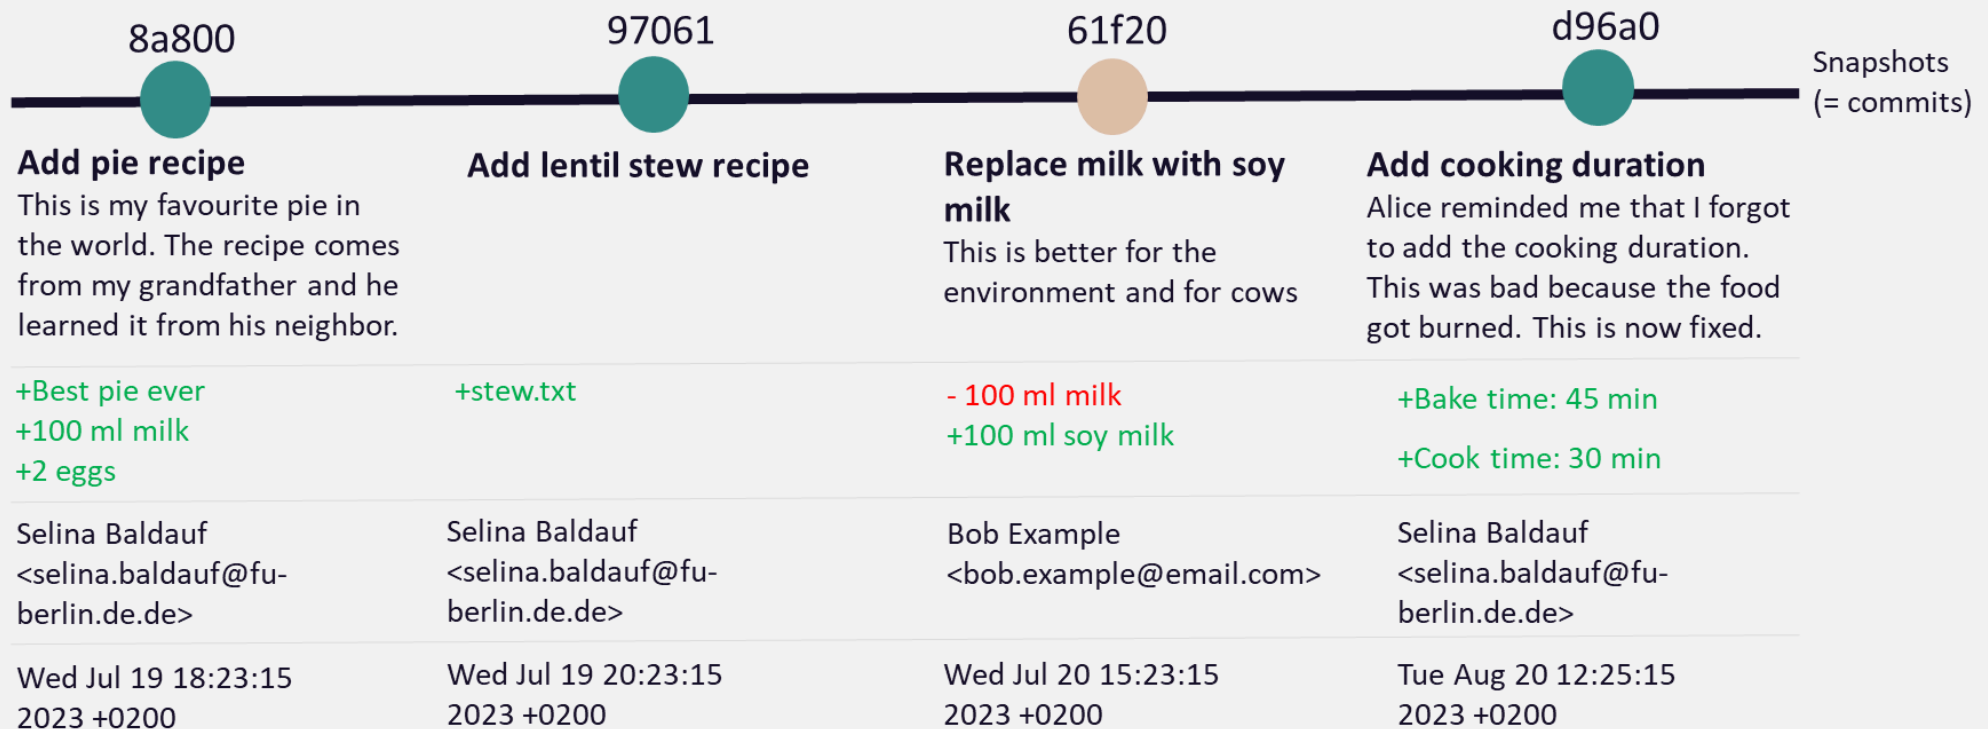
8a800

97061

61f20

d96a0

Snapshots (= commits)

**Add pie recipe**
This is my favourite pie in the world. The recipe comes from my grandfather and he learned it from his neighbor.

+Best pie ever
+100 ml milk
+2 eggs

Selina Baldauf <selina.baldauf@fu-berlin.de.de>

Wed Jul 19 18:23:15 2023 +0200

**Add lentil stew recipe**

+stew.txt

Selina Baldauf <selina.baldauf@fu-berlin.de.de>

Wed Jul 19 20:23:15 2023 +0200

**Replace milk with soy milk**
This is better for the environment and for cows

- 100 ml milk
+100 ml soy milk

Bob Example <bob.example@email.com>

Wed Jul 20 15:23:15 2023 +0200

**Add cooking duration**
Alice reminded me that I forgot to add the cooking duration. This was bad because the food got burned. This is now fixed.

+Bake time: 45 min

+Cook time: 30 min

Selina Baldauf <selina.baldauf@fu-berlin.de.de>

Tue Aug 20 12:25:15 2023 +0200